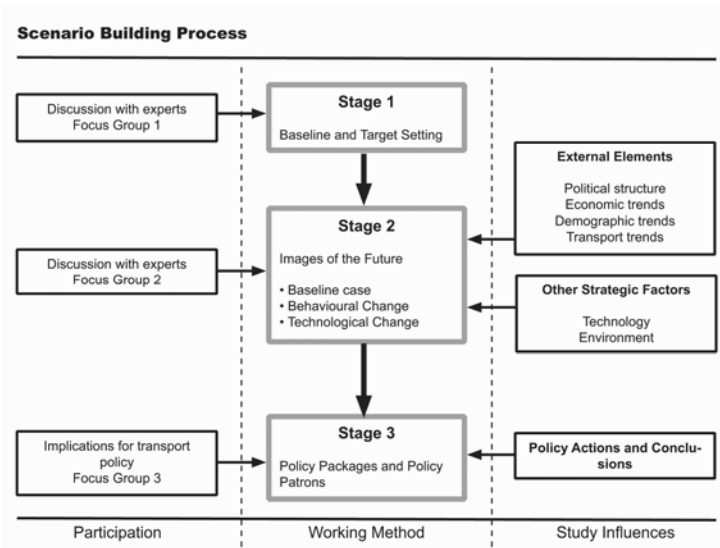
Scenario Building Process

Discussion with experts
Focus Group 1

Stage 1

Baseline and Target Setting

External Elements

Political structure
Economic trends
Demographic trends
Transport trends

Discussion with experts
Focus Group 2

Stage 2

Images of the Future

• Baseline case
• Behavioural Change
• Technological Change

Other Strategic Factors

Technology
Environment

Implications for transport policy
Focus Group 3

Stage 3

Policy Packages and Policy Patrons

Policy Actions and Conclusions

Participation

Working Method

Study Influences